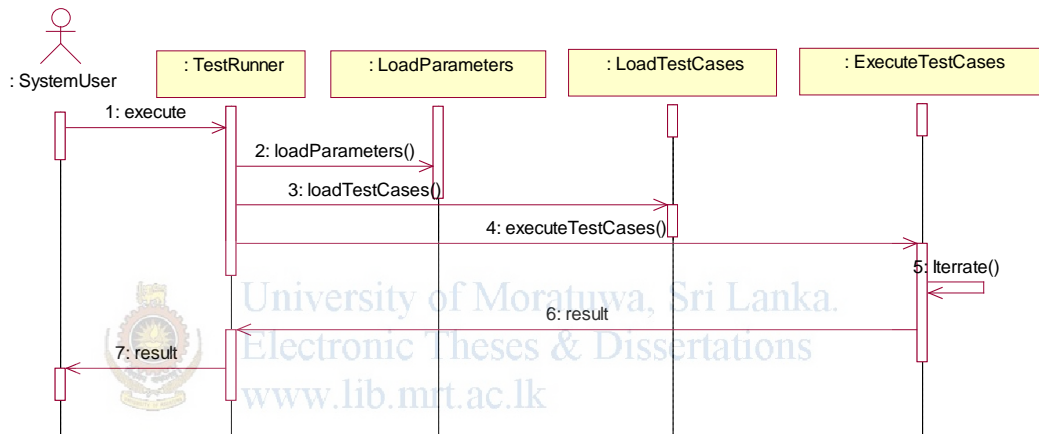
: SystemUser

: TestRunner

: LoadParameters

: LoadTestCases

: ExecuteTestCases

1: execute

2: loadParameters()

3: loadTestCases()

4: executeTestCases()

5: Iterrate()

6: result

7: result

University of Moratuwa, Sri Lanka.
Electronic Theses & Dissertations
www.lib.mrt.ac.lk